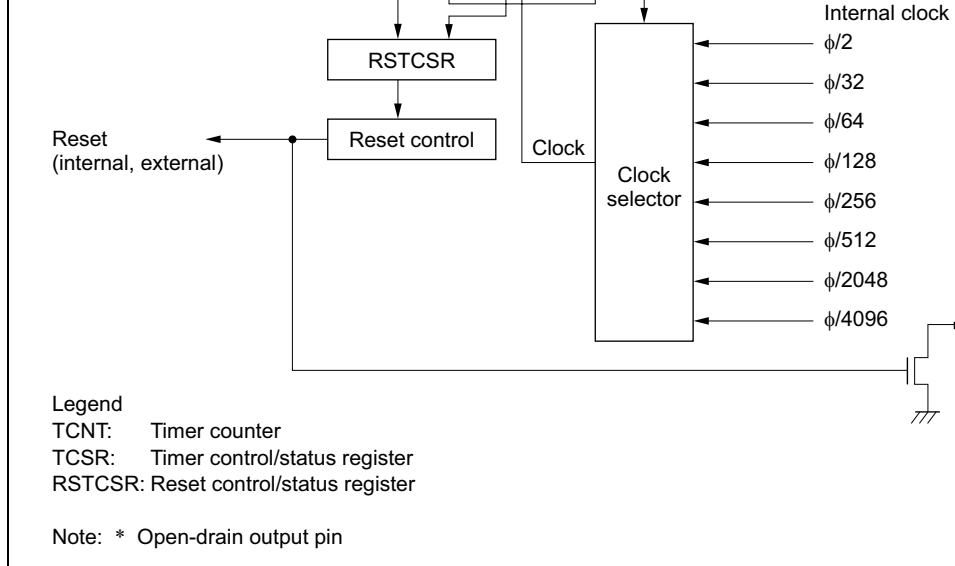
Internal clock

RSTCSR

Reset control

Reset
(internal, external)

Clock

Clock selector

$\phi/2$

$\phi/32$

$\phi/64$

$\phi/128$

$\phi/256$

$\phi/512$

$\phi/2048$

$\phi/4096$

Legend
TCNT: Timer counter
TCSR: Timer control/status register
RSTCSR: Reset control/status register

Note: * Open-drain output pin